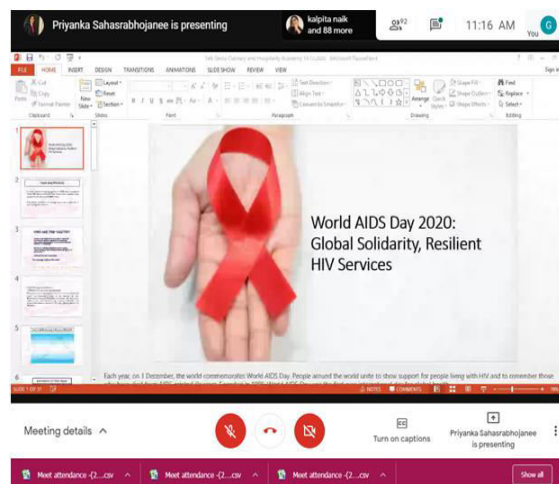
Priyanka Sahasrabhojanee is presenting

kalpita naik and 88 more

92

11:16 AM

You

G

FILE HOME INSERT DESIGN TRANSITIONS ANIMATIONS SLIDE SHOW REVIEW VIEW

World AIDS Day 2020: Global Solidarity, Resilient HIV Services

Each year, on 1 December, the world commemorates World AIDS Day. People around the world unite to show support for people living with HIV and to remember those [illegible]

SLIDE 1 OF 10

NOTES COMMENTS

Meeting details

Turn on captions

Priyanka Sahasrabhojanee is presenting

Meet attendance -(2....csv

Meet attendance -(2....csv

Meet attendance -(2....csv

Show all